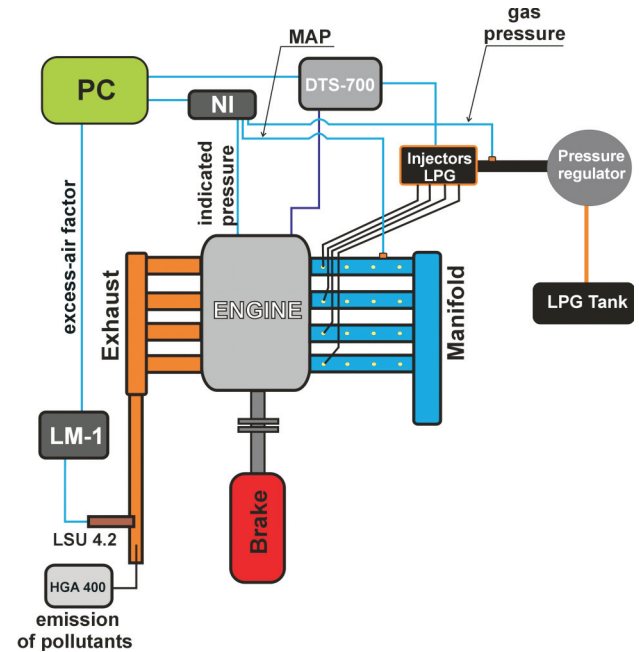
gas pressure

MAP

PC

NI

DTS-700

Injectors LPG

Pressure regulator

indicated pressure

excess-air factor

Exhaust

ENGINE

Manifold

LPG Tank

LM-1

LSU 4.2

Brake

HGA 400

emission of pollutants